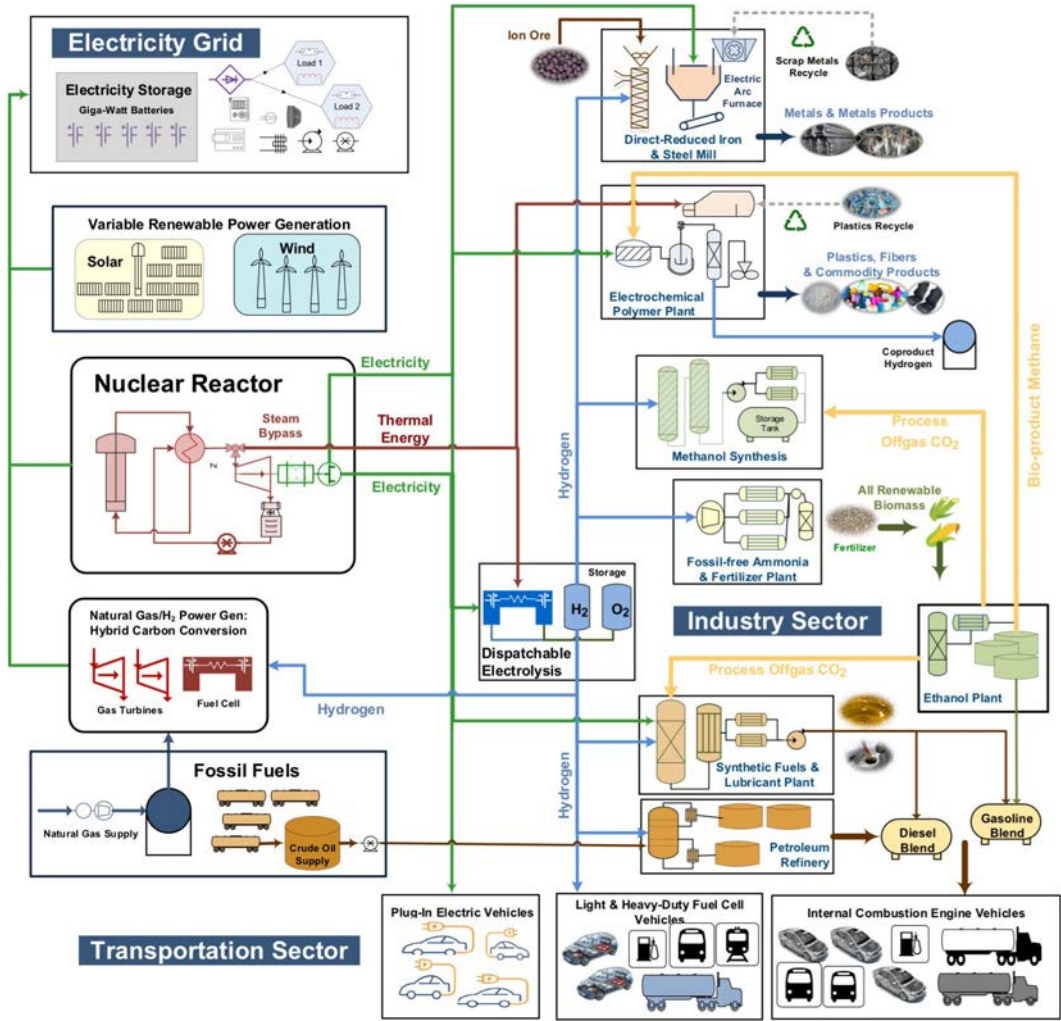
Electricity Grid

Electricity Storage
Giga-Watt Batteries

Load 1

Load 2

Variable Renewable Power Generation

Solar

Wind

Nuclear Reactor

Steam Bypass

Electricity

Thermal Energy

Electricity

Natural Gas/H$_2$ Power Gen: Hybrid Carbon Conversion

Gas Turbines

Fuel Cell

Hydrogen

Fossil Fuels

Natural Gas Supply

Crude Oil Supply

Transportation Sector

Plug-In Electric Vehicles

Light & Heavy-Duty Fuel Cell Vehicles

Internal Combustion Engine Vehicles

Ion Ore

Electric Arc Furnace

Direct-Reduced Iron & Steel Mill

Scrap Metals Recycle

Metals & Metals Products

Plastics Recycle

Electrochemical Polymer Plant

Plastics, Fibers & Commodity Products

Coproduct Hydrogen

Hydrogen

Storage Tank

Methanol Synthesis

Process Offgas CO$_2$

Bio-product Methane

Fossil-free Ammonia & Fertilizer Plant

All Renewable Biomass

Fertilizer

Storage

H$_2$

O$_2$

Dispatchable Electrolysis

Industry Sector

Ethanol Plant

Process Offgas CO$_2$

Synthetic Fuels & Lubricant Plant

Hydrogen

Petroleum Refinery

Diesel Blend

Gasoline Blend